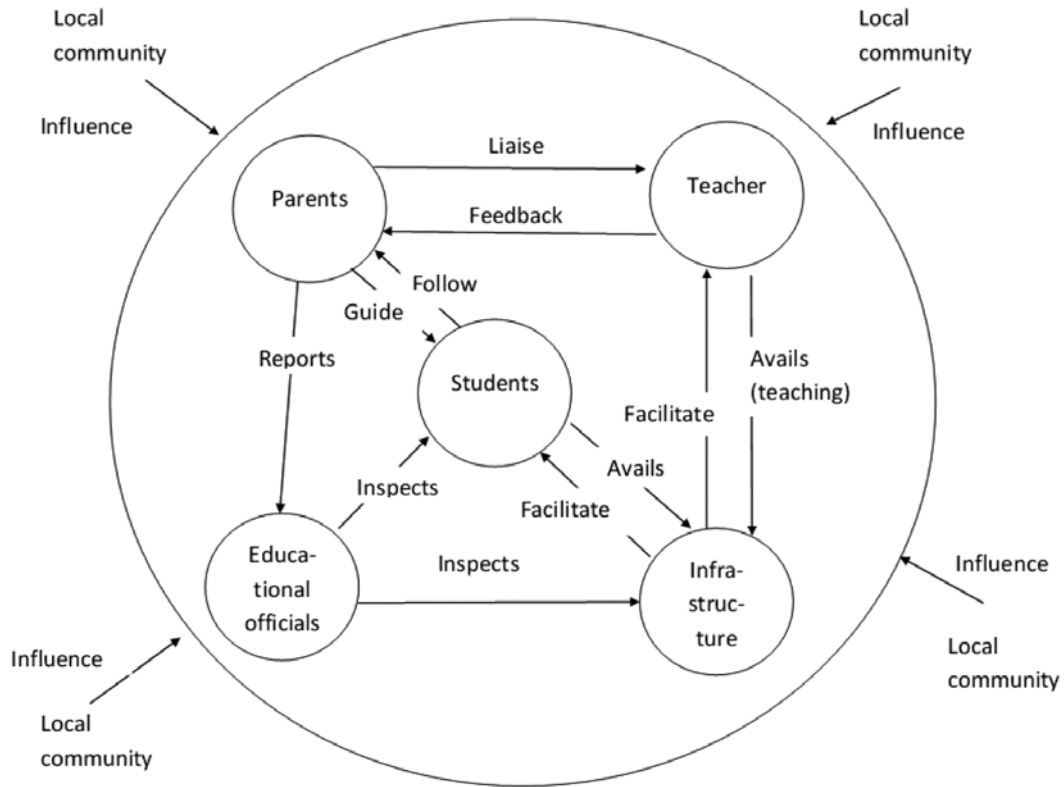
Local community

Influence

Local community

Influence

Liaise

Parents

Teacher

Feedback

Follow

Guide

Reports

Students

Avails (teaching)

Facilitate

Avails

Inspects

Facilitate

Educational officials

Inspects

Infrastructure

Influence

Local community

Influence

Local community